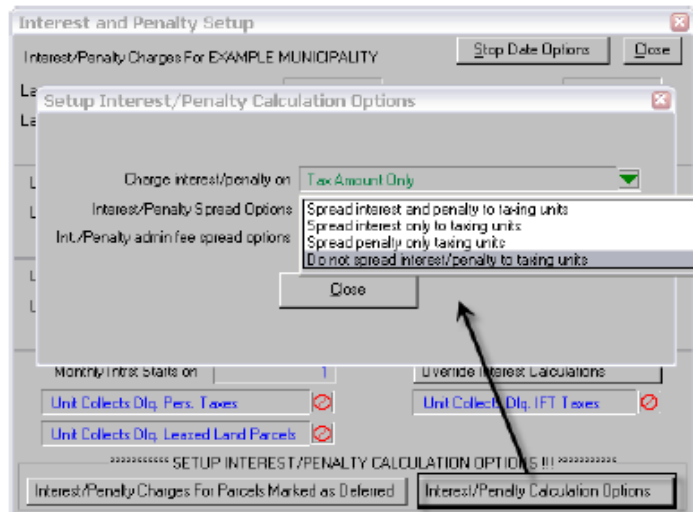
Interest and Penalty Setup

Interest/Penalty Charges For EXAMPLE MUNICIPALITY

Stop Date Options

Close

La

La

Setup Interest/Penalty Calculation Options

Charge interest/penalty on

Tax Amount Only

Interest/Penalty Spread Options

Int./Penalty admin fee spread options

Spread interest and penalty to taxing units
Spread interest only to taxing units
Spread penalty only taxing units
Do not spread interest/penalty to taxing units

Close

L

L

L

L

Monthly Intrst Starts on

1

Override Interest Calculations

Unit Collects Dlq. Pers. Taxes

Unit Collects Dlq. IFT Taxes

Unit Collects Dlq. Leased Land Parcels

>>>>>>>>>> SETUP INTEREST/PENALTY CALCULATION OPTIONS !!! <<<<<<<<<<

Interest/Penalty Charges For Parcels Marked as Deferred

Interest/Penalty Calculation Options